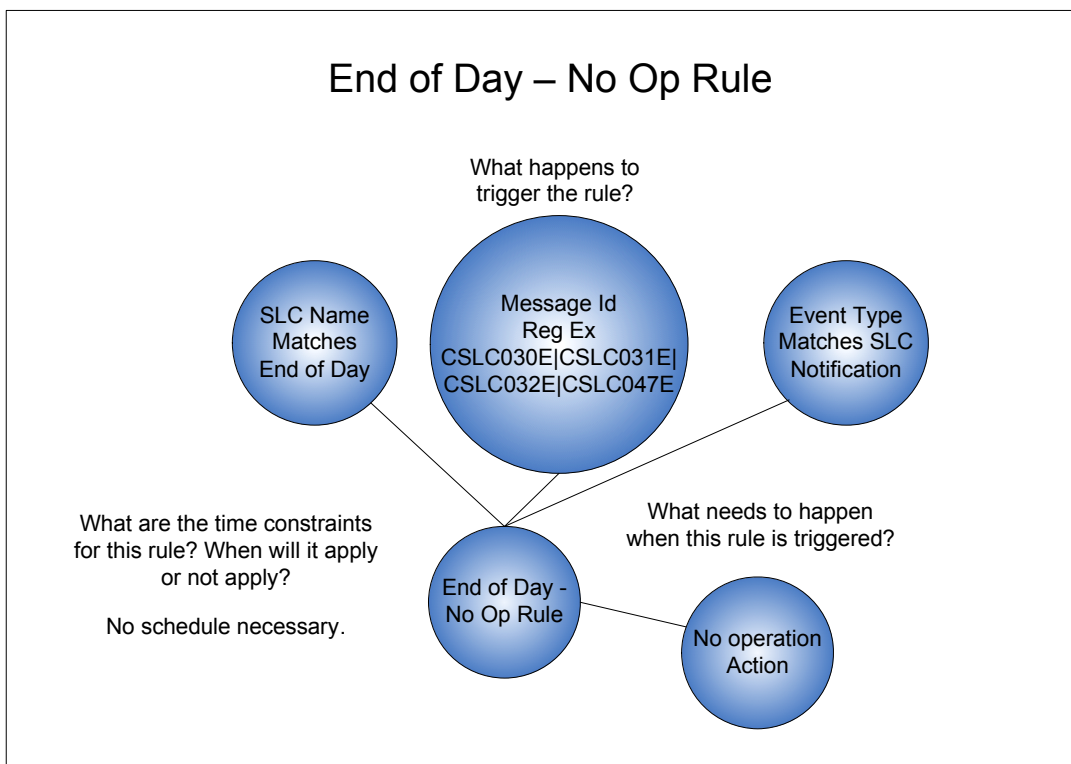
End of Day – No Op Rule

What happens to trigger the rule?

SLC Name Matches End of Day

Message Id Reg Ex CSLC030E|CSLC031E| CSLC032E|CSLC047E

Event Type Matches SLC Notification

What are the time constraints for this rule? When will it apply or not apply?

No schedule necessary.

End of Day - No Op Rule

What needs to happen when this rule is triggered?

No operation Action